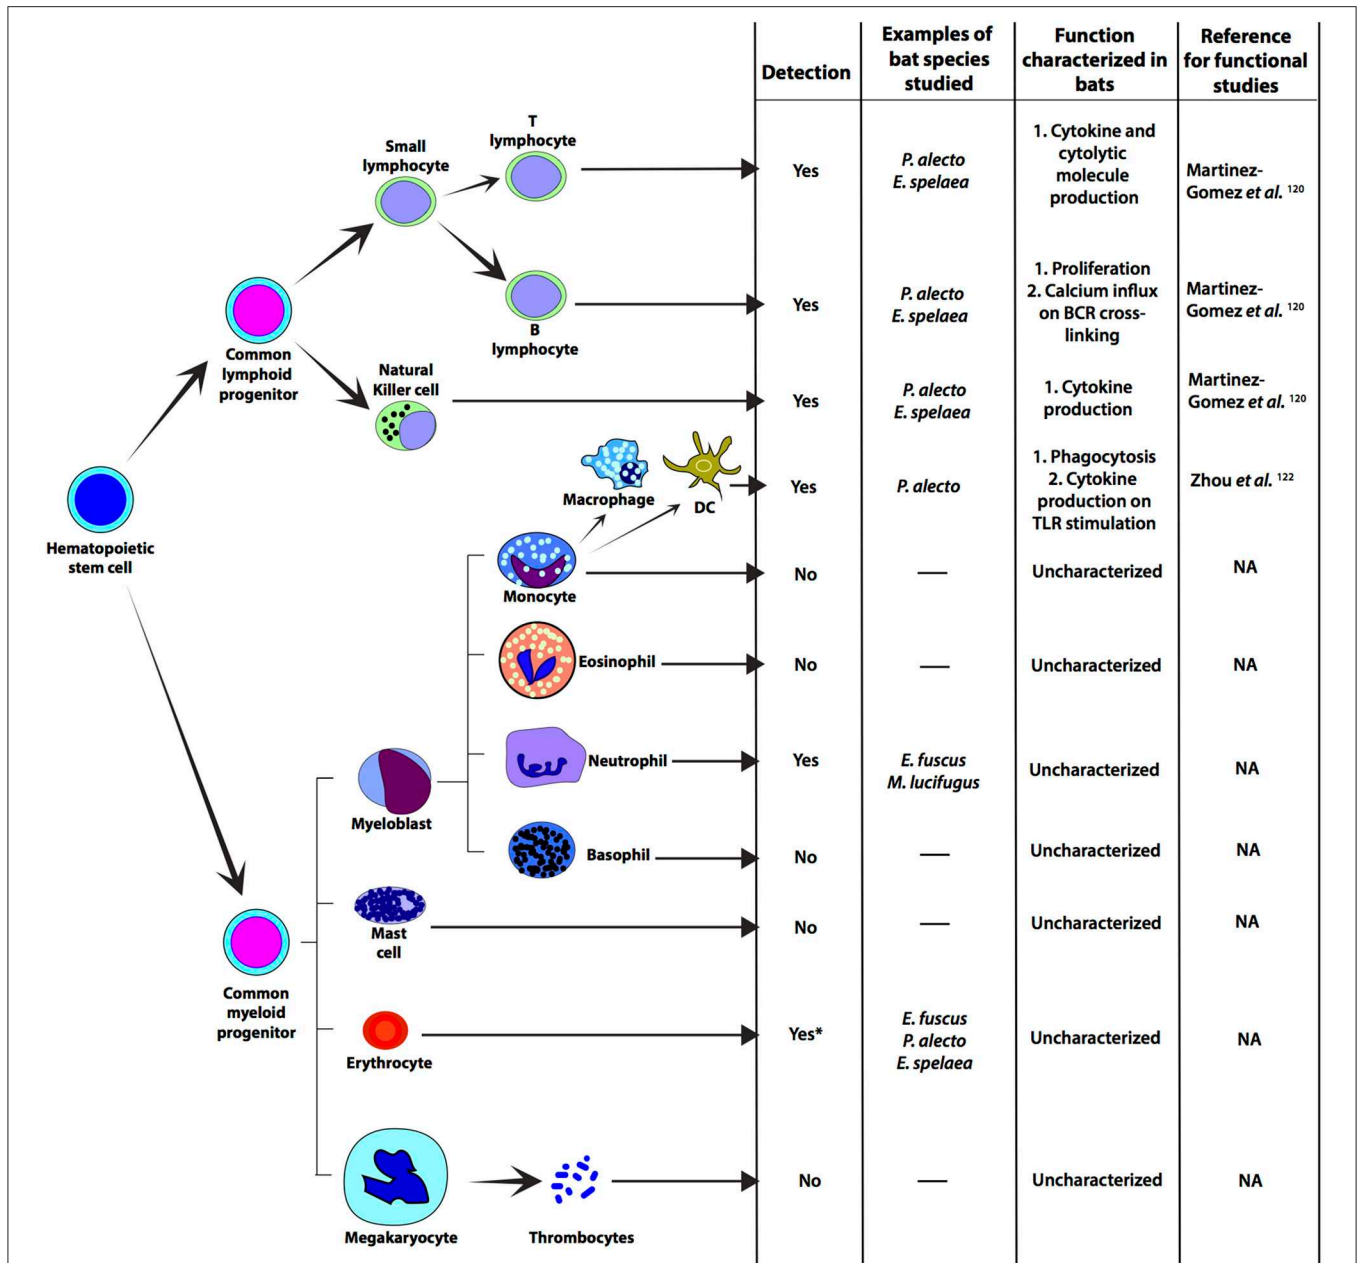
Hematopoietic stem cell

Common lymphoid progenitor

Small lymphocyte

T lymphocyte

B lymphocyte

Natural Killer cell

Macrophage

DC

Monocyte

Eosinophil

Neutrophil

Basophil

Myeloblast

Mast cell

Common myeloid progenitor

Erythrocyte

Megakaryocyte

Thrombocytes

| Detection | Examples of bat species studied | Function characterized in bats | Reference for functional studies |
|---|---|---|---|
| Yes | *P. alecto* *E. spelaea* | 1. Cytokine and cytolytic molecule production | Martinez-Gomez *et al.* $^{120}$ |
| Yes | *P. alecto* *E. spelaea* | 1. Proliferation 2. Calcium influx on BCR cross-linking | Martinez-Gomez *et al.* $^{120}$ |
| Yes | *P. alecto* *E. spelaea* | 1. Cytokine production | Martinez-Gomez *et al.* $^{120}$ |
| Yes | *P. alecto* | 1. Phagocytosis 2. Cytokine production on TLR stimulation | Zhou *et al.* $^{122}$ |
| No | — | Uncharacterized | NA |
| No | — | Uncharacterized | NA |
| Yes | *E. fuscus* *M. lucifugus* | Uncharacterized | NA |
| No | — | Uncharacterized | NA |
| No | — | Uncharacterized | NA |
| Yes* | *E. fuscus* *P. alecto* *E. spelaea* | Uncharacterized | NA |
| No | — | Uncharacterized | NA |